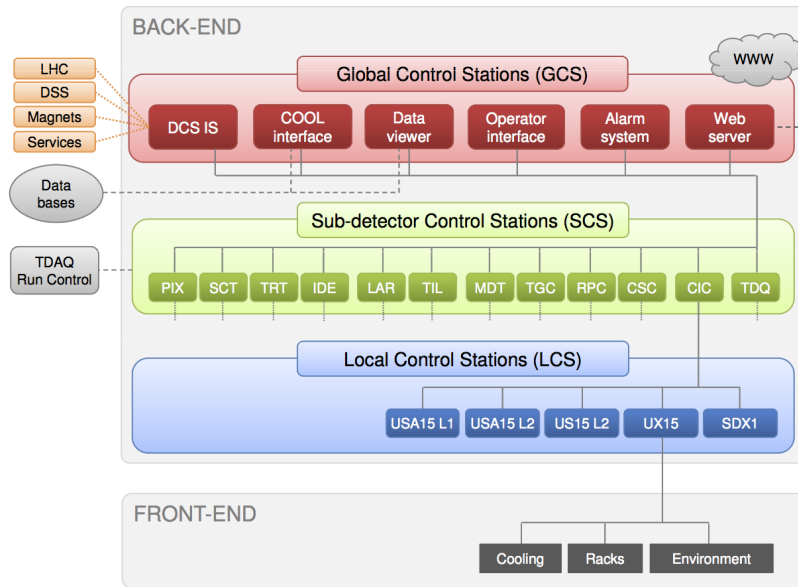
BACK-END

WWW

LHC

DSS

Magnets

Services

Global Control Stations (GCS)

DCS IS

COOL interface

Data viewer

Operator interface

Alarm system

Web server

Data bases

Sub-detector Control Stations (SCS)

TDAQ Run Control

PIX

SCT

TRT

IDE

LAR

TIL

MDT

TGC

RPC

CSC

CIC

TDQ

Local Control Stations (LCS)

USA15 L1

USA15 L2

US15 L2

UX15

SDX1

FRONT-END

Cooling

Racks

Environment